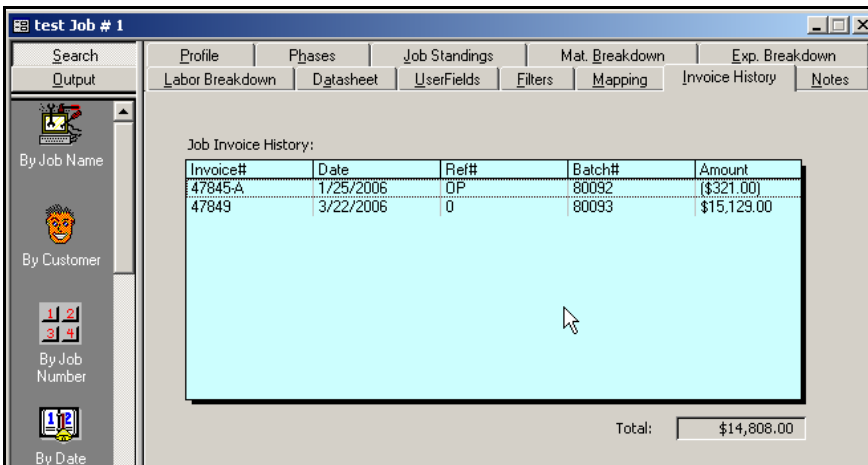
test Job # 1

Search
Output

By Job Name

By Customer

1 2
3 4
By Job Number

By Date

Profile | Phases | Job Standings | Mat. Breakdown | Exp. Breakdown
Labor Breakdown | Datasheet | UserFields | Filters | Mapping | Invoice History | Notes

Job Invoice History:

| Invoice# | Date | Ref# | Batch# | Amount |
|---|---|---|---|---|
| 47845-A | 1/25/2006 | OP | 80092 | ($321.00) |
| 47849 | 3/22/2006 | 0 | 80093 | $15,129.00 |

Total: $14,808.00